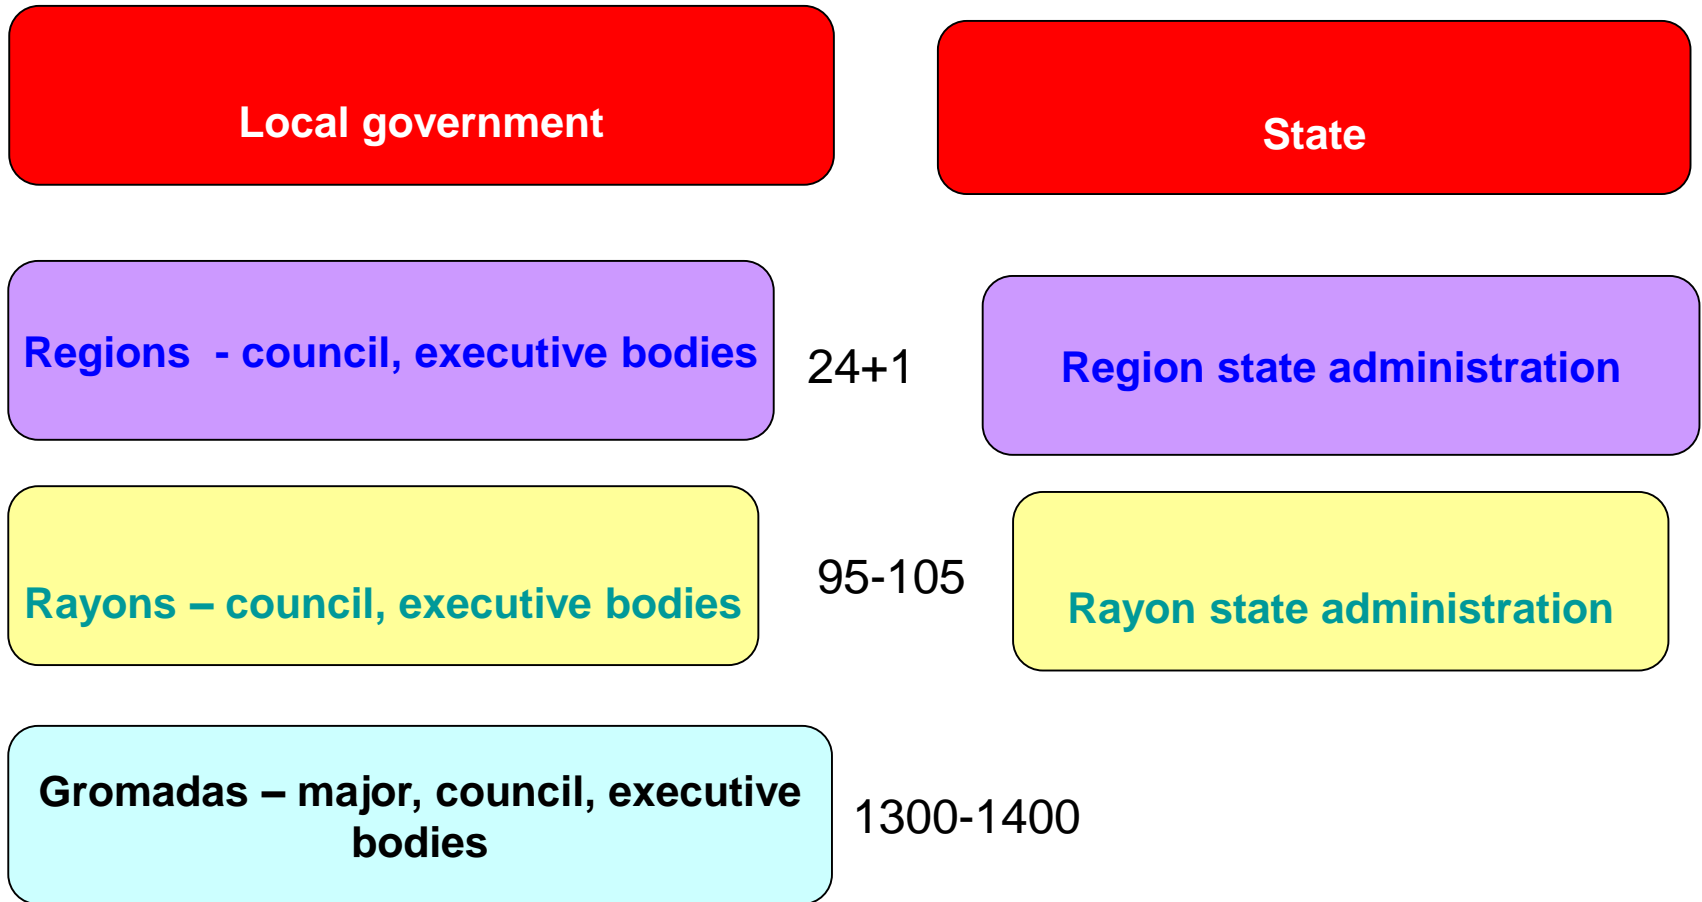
Local government

State

Regions - council, executive bodies

24+1

Region state administration

Rayons – council, executive bodies

95-105

Rayon state administration

Gromadas – major, council, executive bodies

1300-1400